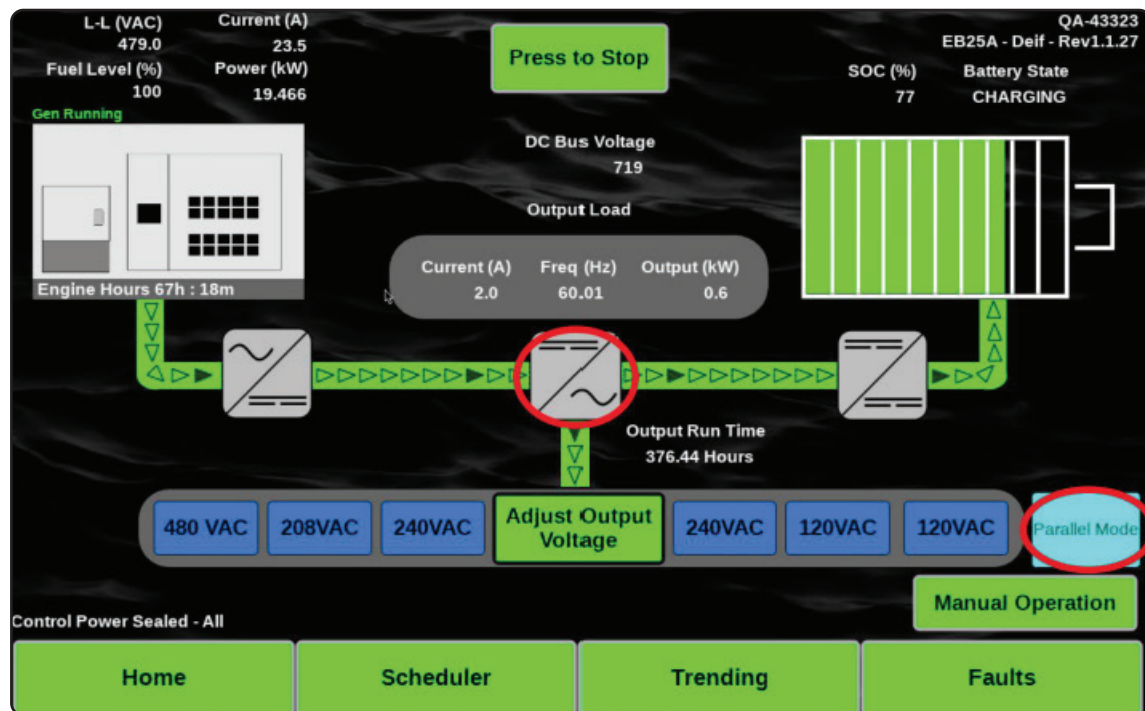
L-L (VAC)
479.0
Current (A)
23.5
Fuel Level (%)
100
Power (kW)
19.466

Press to Stop

QA-43323
EB25A - Deif - Rev1.1.27

SOC (%)
77
Battery State
CHARGING

Gen Running

DC Bus Voltage
719

Output Load

Current (A)
2.0
Freq (Hz)
60.01
Output (kW)
0.6

Engine Hours 67h : 18m

Output Run Time
376.44 Hours

480 VAC
208VAC
240VAC
Adjust Output Voltage
240VAC
120VAC
120VAC
Parallel Mode

Manual Operation

Control Power Sealed - All

Home
Scheduler
Trending
Faults